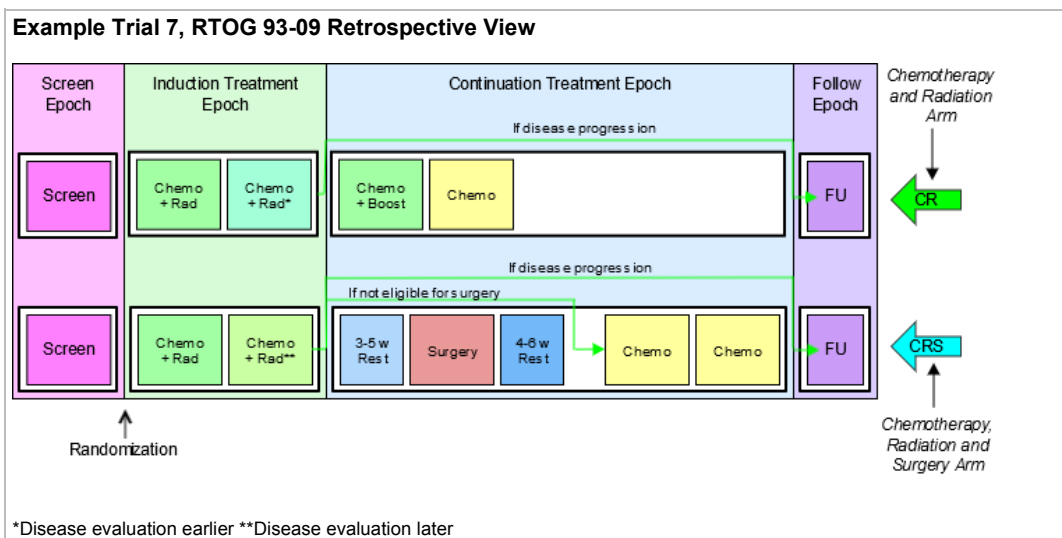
Example Trial 7, RTOG 93-09 Retrospective View

Screen Epoch

Induction Treatment Epoch

Continuation Treatment Epoch

Follow Epoch

Chemotherapy and Radiation Arm

If disease progression

Screen

Chemo + Rad

Chemo + Rad*

Chemo + Boost

Chemo

FU

CR

If disease progression

If not eligible for surgery

Screen

Chemo + Rad

Chemo + Rad**

3-5 w Rest

Surgery

4-6 w Rest

Chemo

Chemo

FU

CRS

Randomization

Chemotherapy, Radiation and Surgery Arm

*Disease evaluation earlier **Disease evaluation later